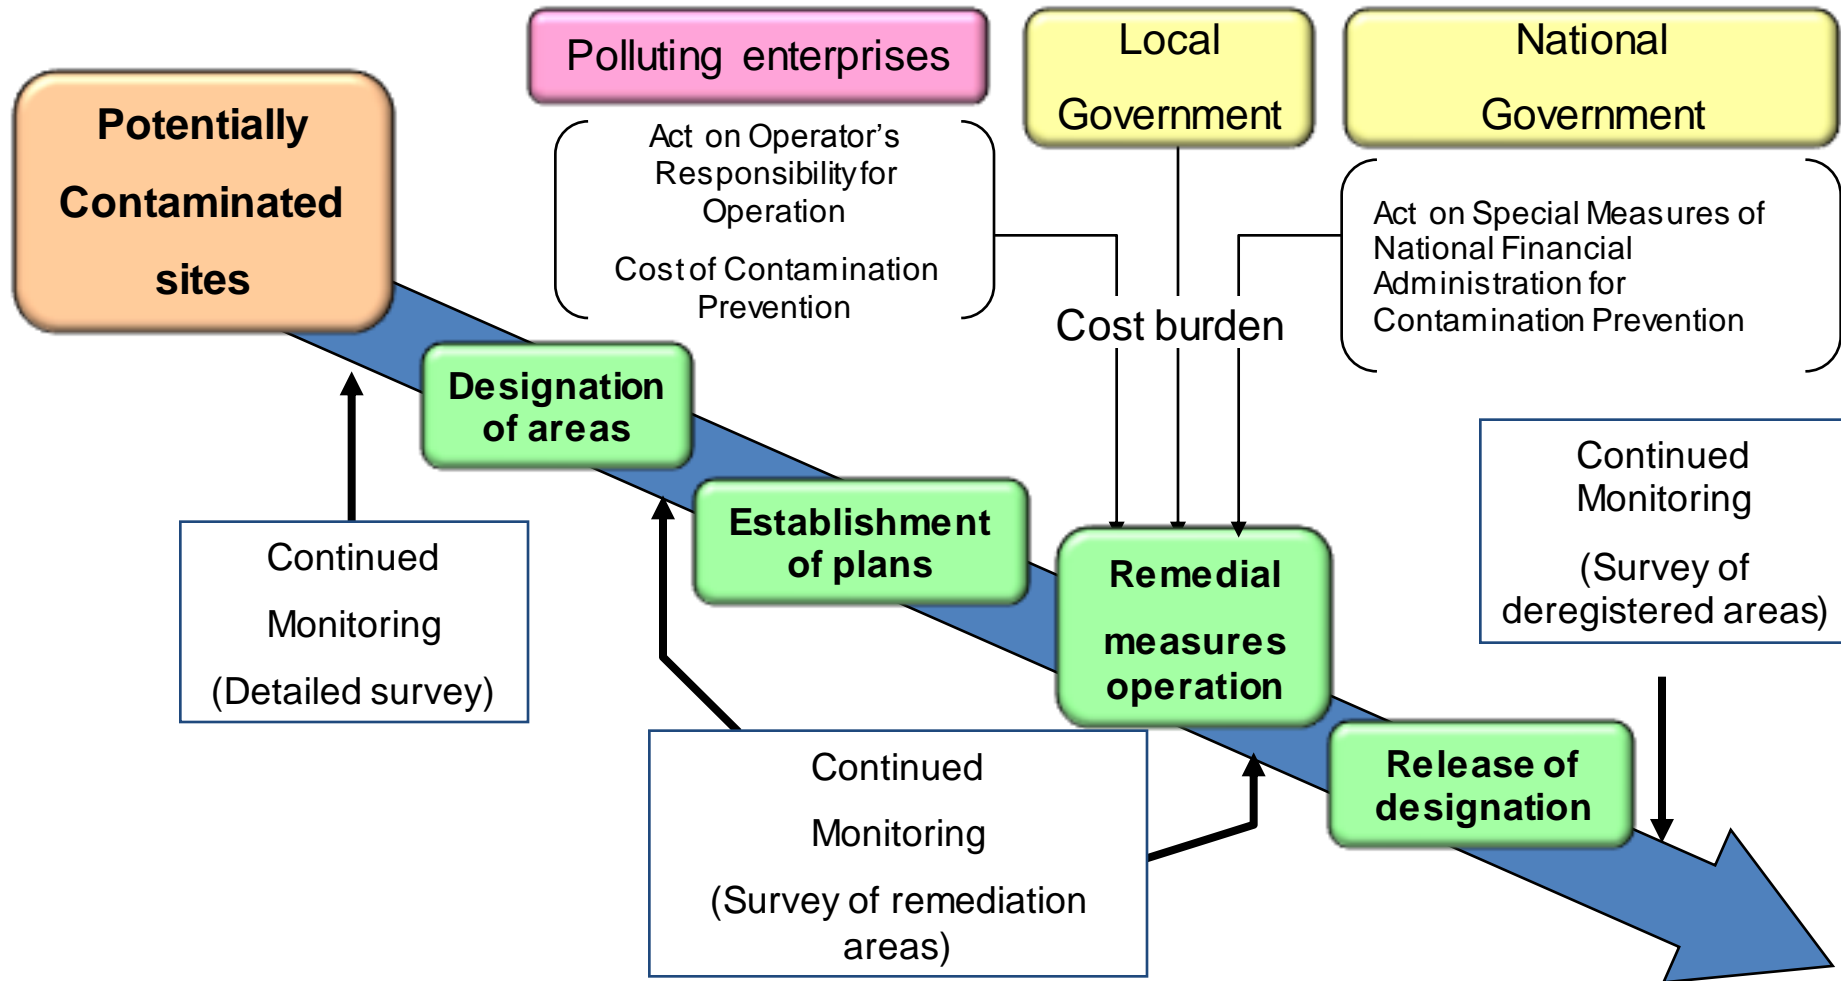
Potentially Contaminated sites

Polluting enterprises

Local Government

National Government

Act on Operator's Responsibility for Operation

Cost of Contamination Prevention

Act on Special Measures of National Financial Administration for Contamination Prevention

Cost burden

Designation of areas

Establishment of plans

Remedial measures operation

Release of designation

Continued Monitoring (Detailed survey)

Continued Monitoring (Survey of remediation areas)

Continued Monitoring (Survey of deregistered areas)